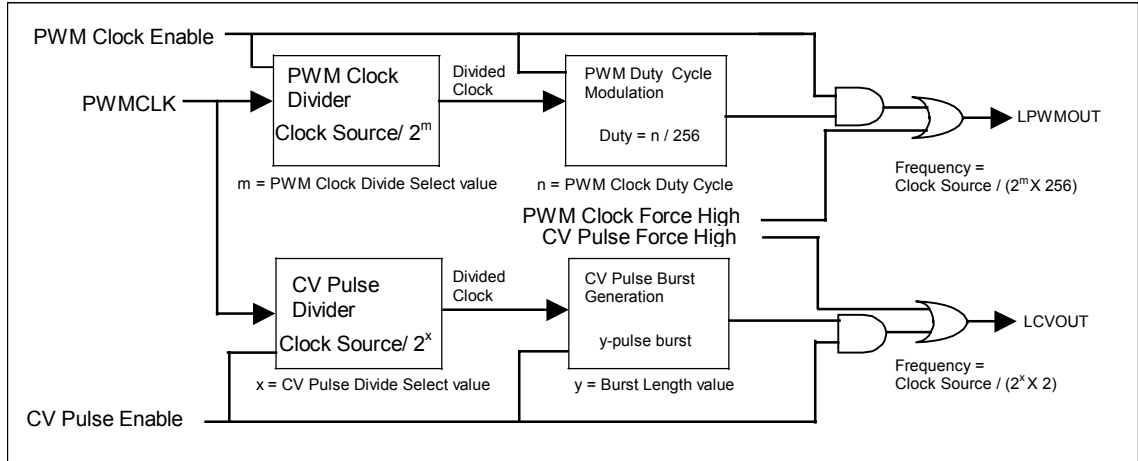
PWM Clock Enable

PWMCLK

PWM Clock Divider

Clock Source/ $2^m$

m = PWM Clock Divide Select value

Divided Clock

PWM Duty Cycle Modulation

Duty = n / 256

n = PWM Clock Duty Cycle

LPWMOUT

Frequency = Clock Source / ($2^m$ X 256)

PWM Clock Force High

CV Pulse Force High

CV Pulse Divider

Clock Source/ $2^x$

x = CV Pulse Divide Select value

Divided Clock

CV Pulse Burst Generation

y-pulse burst

y = Burst Length value

LCVOUT

Frequency = Clock Source / ($2^x$ X 2)

CV Pulse Enable